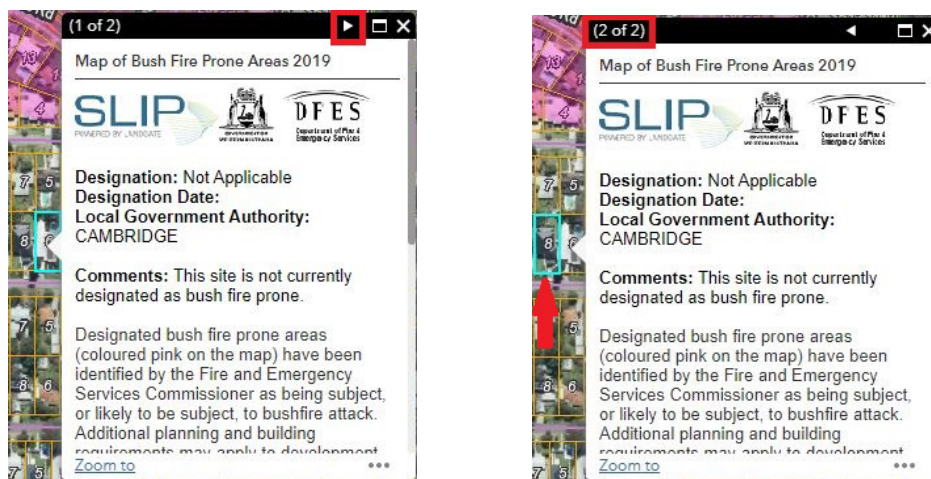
(1 of 2)

Map of Bush Fire Prone Areas 2019

SLIP POWERED BY LANDGATE

GOVERNMENT OF WESTERN AUSTRALIA

DFES Department of Fire & Emergency Services

**Designation:** Not Applicable
**Designation Date:**
**Local Government Authority:** CAMBRIDGE

**Comments:** This site is not currently designated as bush fire prone.

Designated bush fire prone areas (coloured pink on the map) have been identified by the Fire and Emergency Services Commissioner as being subject, or likely to be subject, to bushfire attack. Additional planning and building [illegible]

Zoom to

•••

(2 of 2)

Map of Bush Fire Prone Areas 2019

SLIP POWERED BY LANDGATE

GOVERNMENT OF WESTERN AUSTRALIA

DFES Department of Fire & Emergency Services

**Designation:** Not Applicable
**Designation Date:**
**Local Government Authority:** CAMBRIDGE

**Comments:** This site is not currently designated as bush fire prone.

Designated bush fire prone areas (coloured pink on the map) have been identified by the Fire and Emergency Services Commissioner as being subject, or likely to be subject, to bushfire attack. Additional planning and building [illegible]

Zoom to

•••

13
4
7
5
8
6
7
5
8
6
7
5